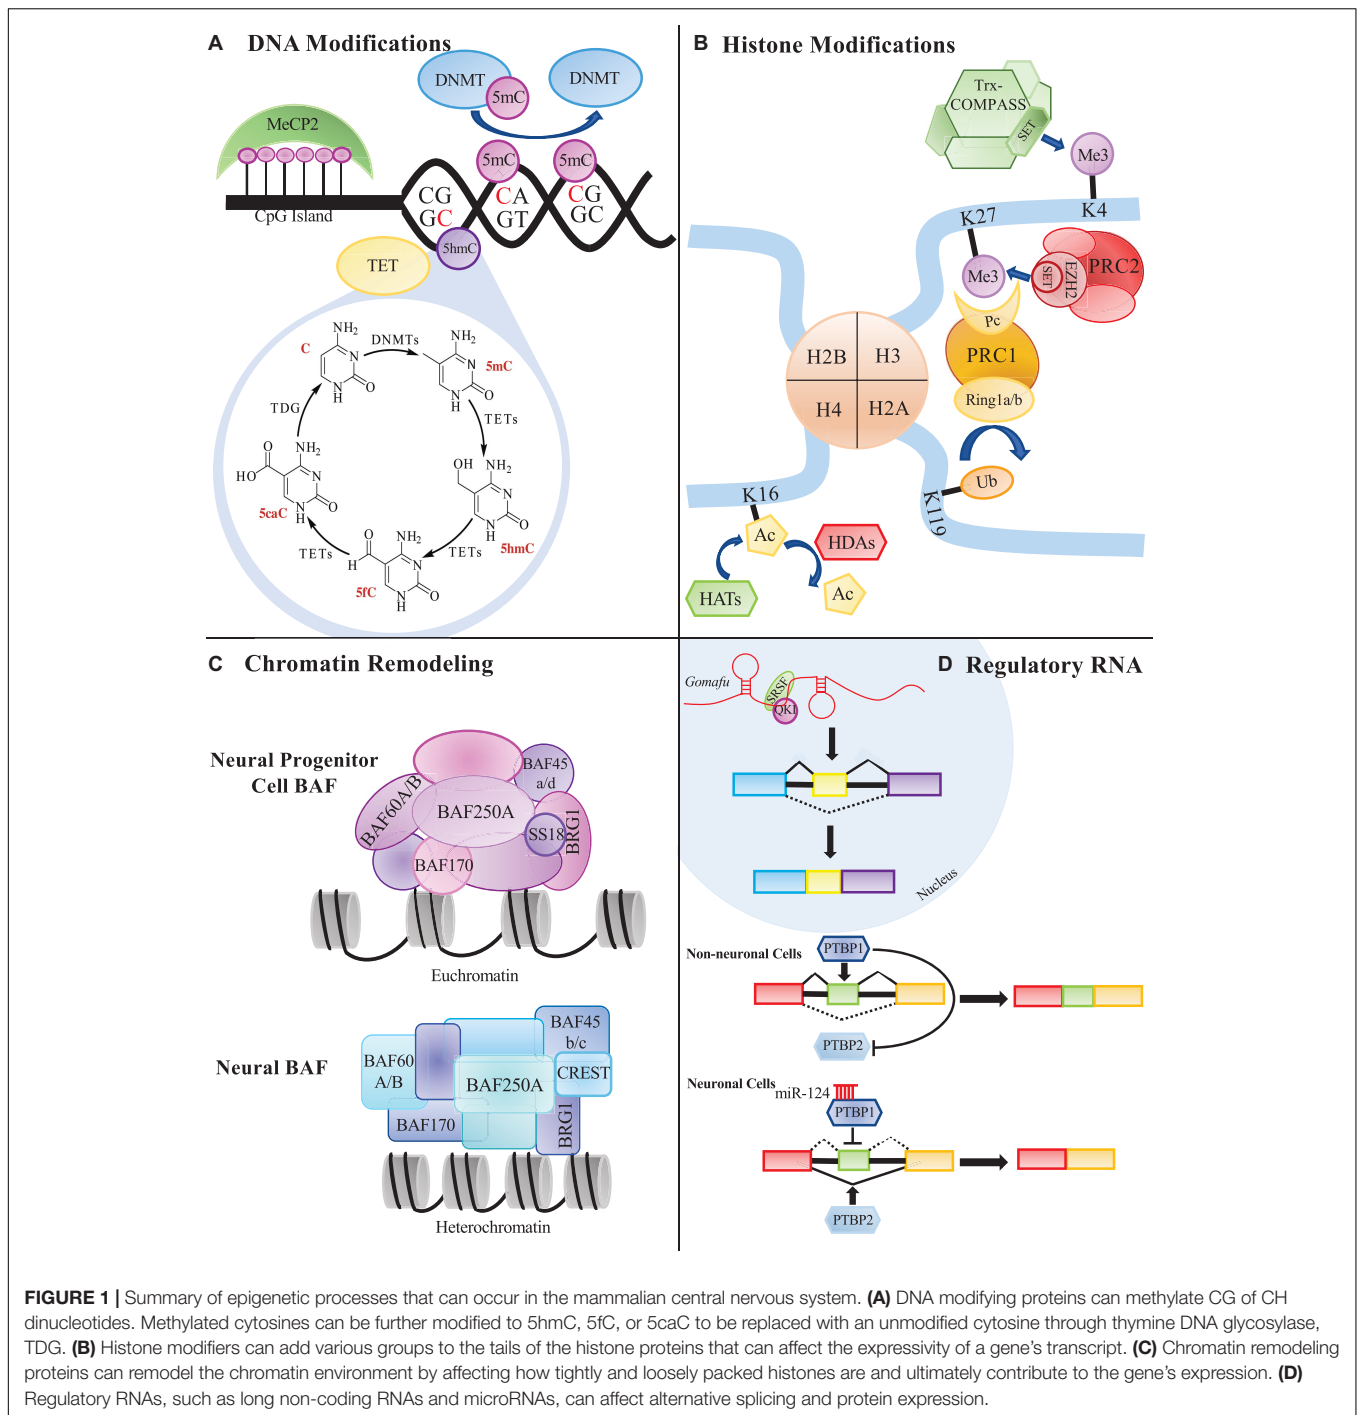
A DNA Modifications

DNMT 5mC DNMT

MeCP2

5mC 5mC

CG GC CA GT CG GC

CpG Island

TET 5hmC

C NH$_2$ DNMTs NH$_2$ 5mC

TDG TETs

O NH$_2$ HO 5caC

OH NH$_2$ 5hmC

TETs TETs

O H NH$_2$ 5fC

B Histone Modifications

Trx-COMPASS SET

Me3

K4

K27

Me3 SET EZH2 PRC2

Pc

H2B H3 H4 H2A

PRC1

Ring1a/b

Ub

K119

K16

Ac

HDAs

HATs

Ac

C Chromatin Remodeling

Neural Progenitor Cell BAF

BAF45 a/d

BAF60A/B

BAF250A

SS18

BRG1

BAF170

Euchromatin

Neural BAF

BAF45 b/c

BAF60 A/B

BAF250A

CREST

BAF170

BRG1

Heterochromatin

D Regulatory RNA

Gomafu

SRSF

QKI

Nucleus

Non-neuronal Cells

PTBP1

PTBP2

Neuronal Cells

miR-124

PTBP1

PTBP2

FIGURE 1 | Summary of epigenetic processes that can occur in the mammalian central nervous system. (A) DNA modifying proteins can methylate CG of CH dinucleotides. Methylated cytosines can be further modified to 5hmC, 5fC, or 5caC to be replaced with an unmodified cytosine through thymine DNA glycosylase, TDG. (B) Histone modifiers can add various groups to the tails of the histone proteins that can affect the expressivity of a gene's transcript. (C) Chromatin remodeling proteins can remodel the chromatin environment by affecting how tightly and loosely packed histones are and ultimately contribute to the gene's expression. (D) Regulatory RNAs, such as long non-coding RNAs and microRNAs, can affect alternative splicing and protein expression.